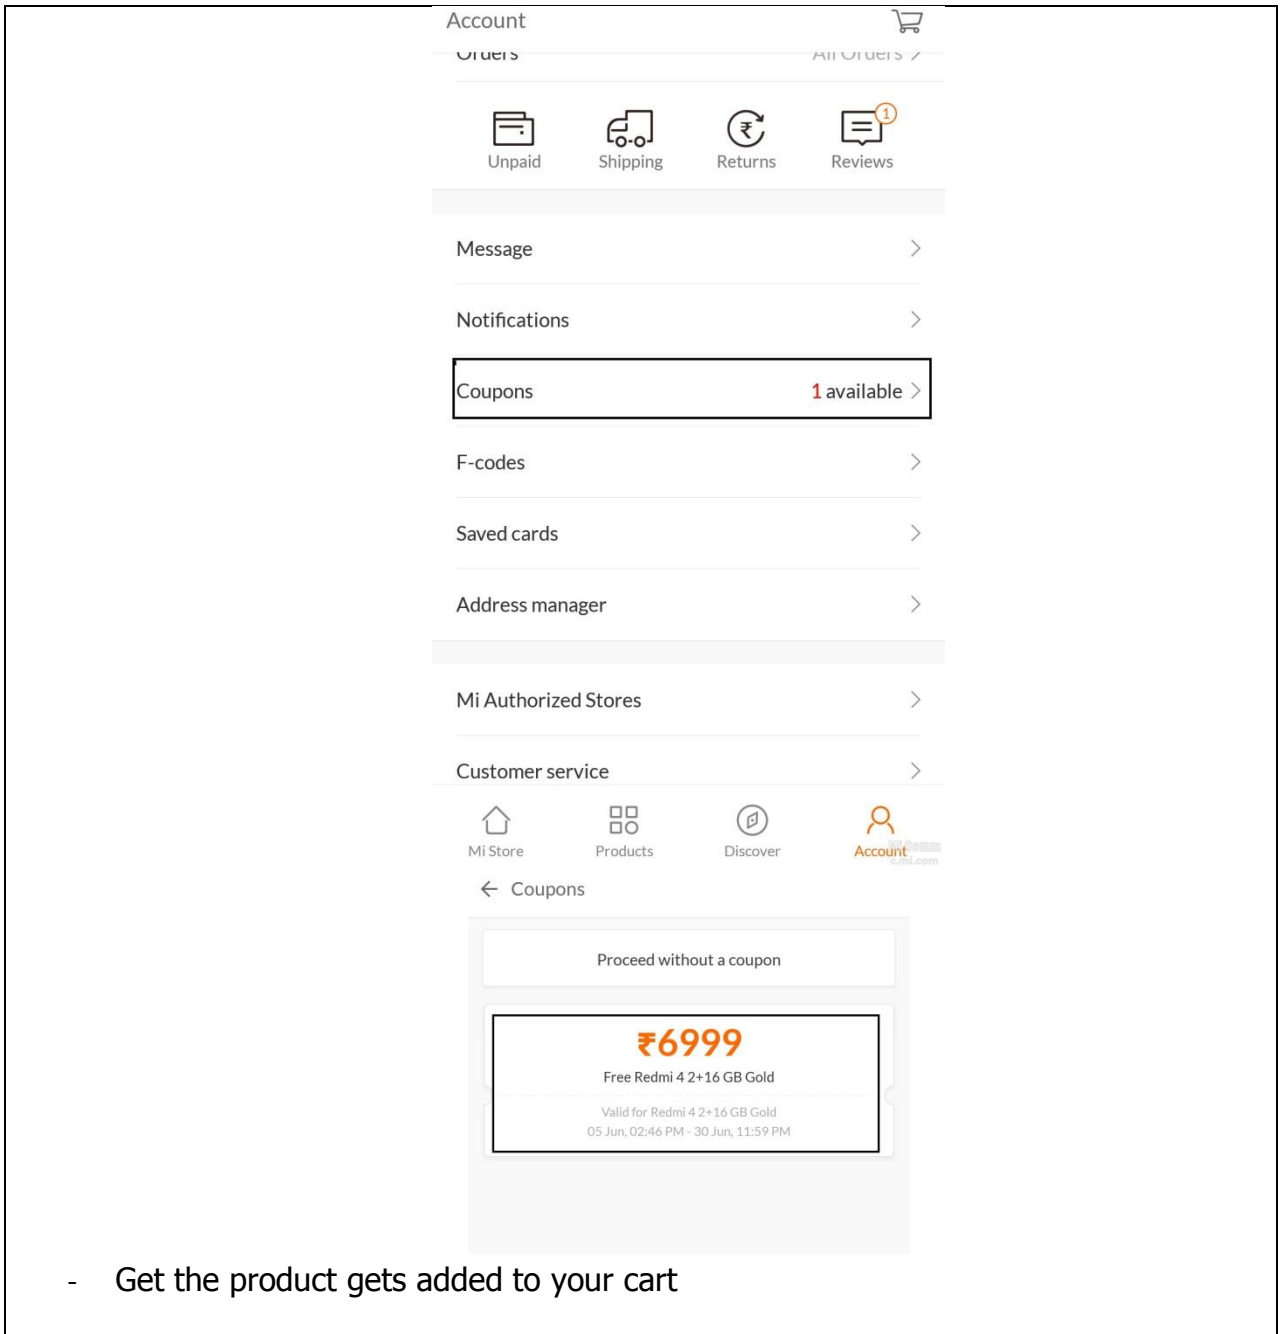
Account

Orders All Orders >

Unpaid Shipping Returns Reviews

Message

Notifications

Coupons 1 available

F-codes

Saved cards

Address manager

Mi Authorized Stores

Customer service

Mi Store Products Discover Account

Coupons

Proceed without a coupon

₹6999

Free Redmi 4 2+16 GB Gold

Valid for Redmi 4 2+16 GB Gold
05 Jun, 02:46 PM - 30 Jun, 11:59 PM

- Get the product gets added to your cart